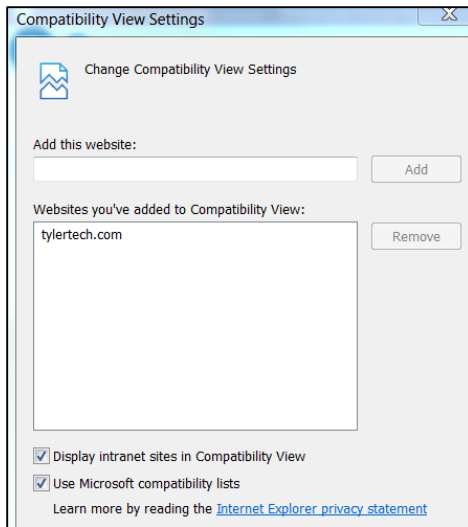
Compatibility View Settings

Change Compatibility View Settings

Add this website:

Add

Websites you've added to Compatibility View:

tylertech.com

Remove

Display intranet sites in Compatibility View

Use Microsoft compatibility lists

Learn more by reading the Internet Explorer privacy statement